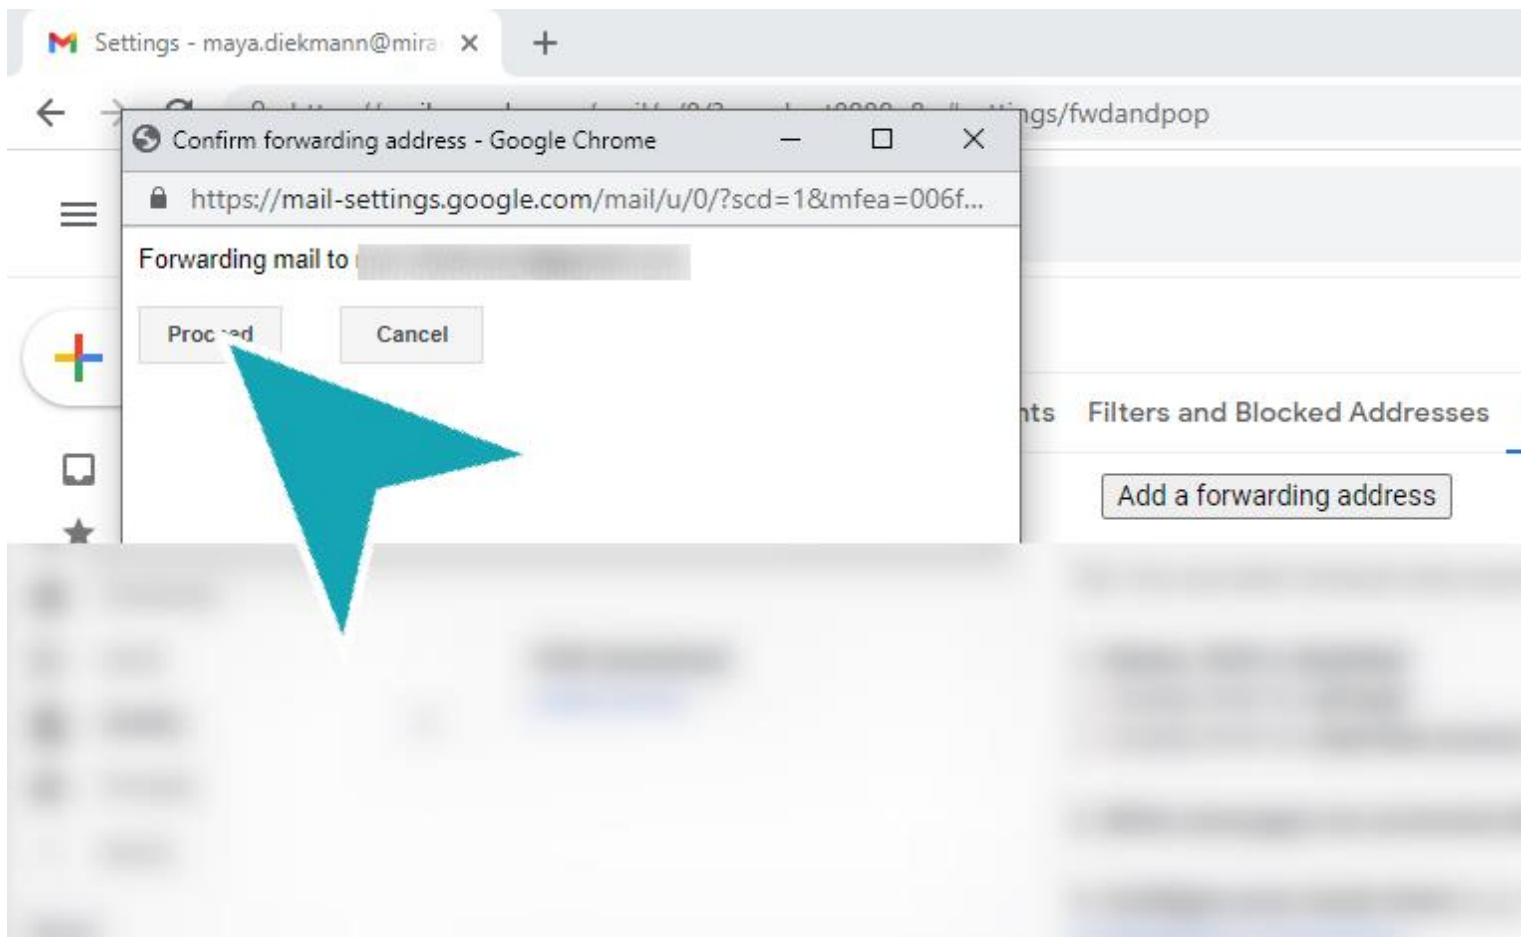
Settings - maya.diekmann@mira ×
+
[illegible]ngs/fwdandpop
Confirm forwarding address - Google Chrome
https://mail-settings.google.com/mail/u/0/?scd=1&mfea=006f...
Forwarding mail to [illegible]
Proc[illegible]d
Cancel
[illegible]nts
Filters and Blocked Addresses
Add a forwarding address